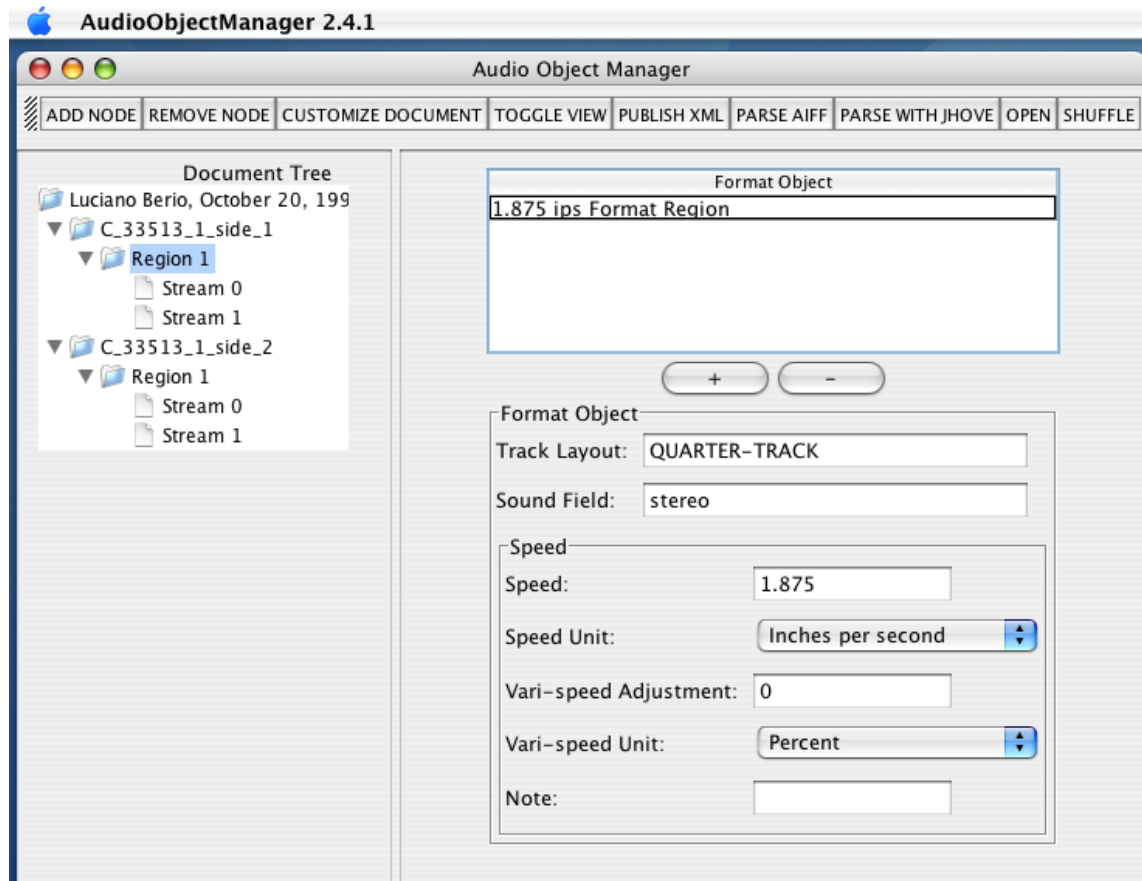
AudioObjectManager 2.4.1

Audio Object Manager

ADD NODE | REMOVE NODE | CUSTOMIZE DOCUMENT | TOGGLE VIEW | PUBLISH XML | PARSE AIFF | PARSE WITH JHOVE | OPEN | SHUFFLE

Document Tree
Luciano Berio, October 20, 199
C_33513_1_side_1
Region 1
Stream 0
Stream 1
C_33513_1_side_2
Region 1
Stream 0
Stream 1

Format Object
1.875 ips Format Region

+ -

Format Object
Track Layout: QUARTER-TRACK
Sound Field: stereo

Speed
Speed: 1.875
Speed Unit: Inches per second
Vari-speed Adjustment: 0
Vari-speed Unit: Percent
Note: